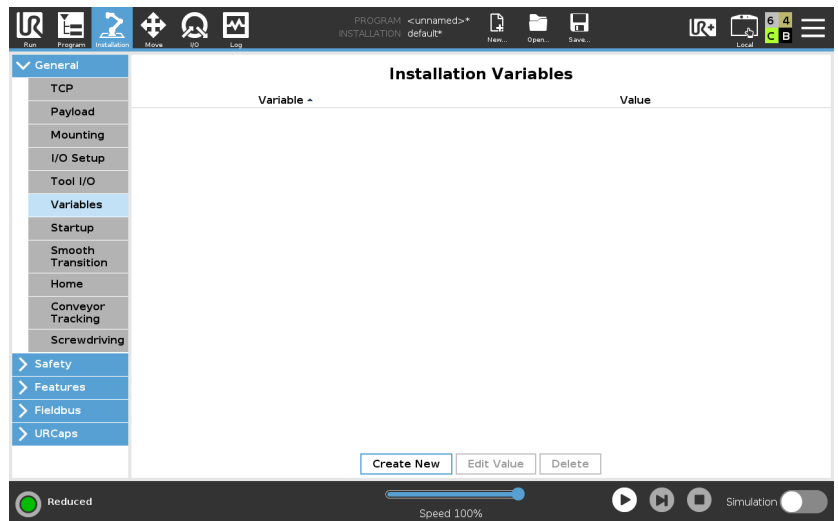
Run Program Installation Move I/O Log

PROGRAM <unnamed>*
INSTALLATION default*

New... Open... Save...

Local

6 4
C B

General
TCP
Payload
Mounting
I/O Setup
Tool I/O
Variables
Startup
Smooth Transition
Home
Conveyor Tracking
Screwdriving
Safety
Features
Fieldbus
URCaps

Installation Variables

| Variable ▲ | Value |
|---|---|

Create New
Edit Value
Delete

Reduced

Speed 100%

Simulation